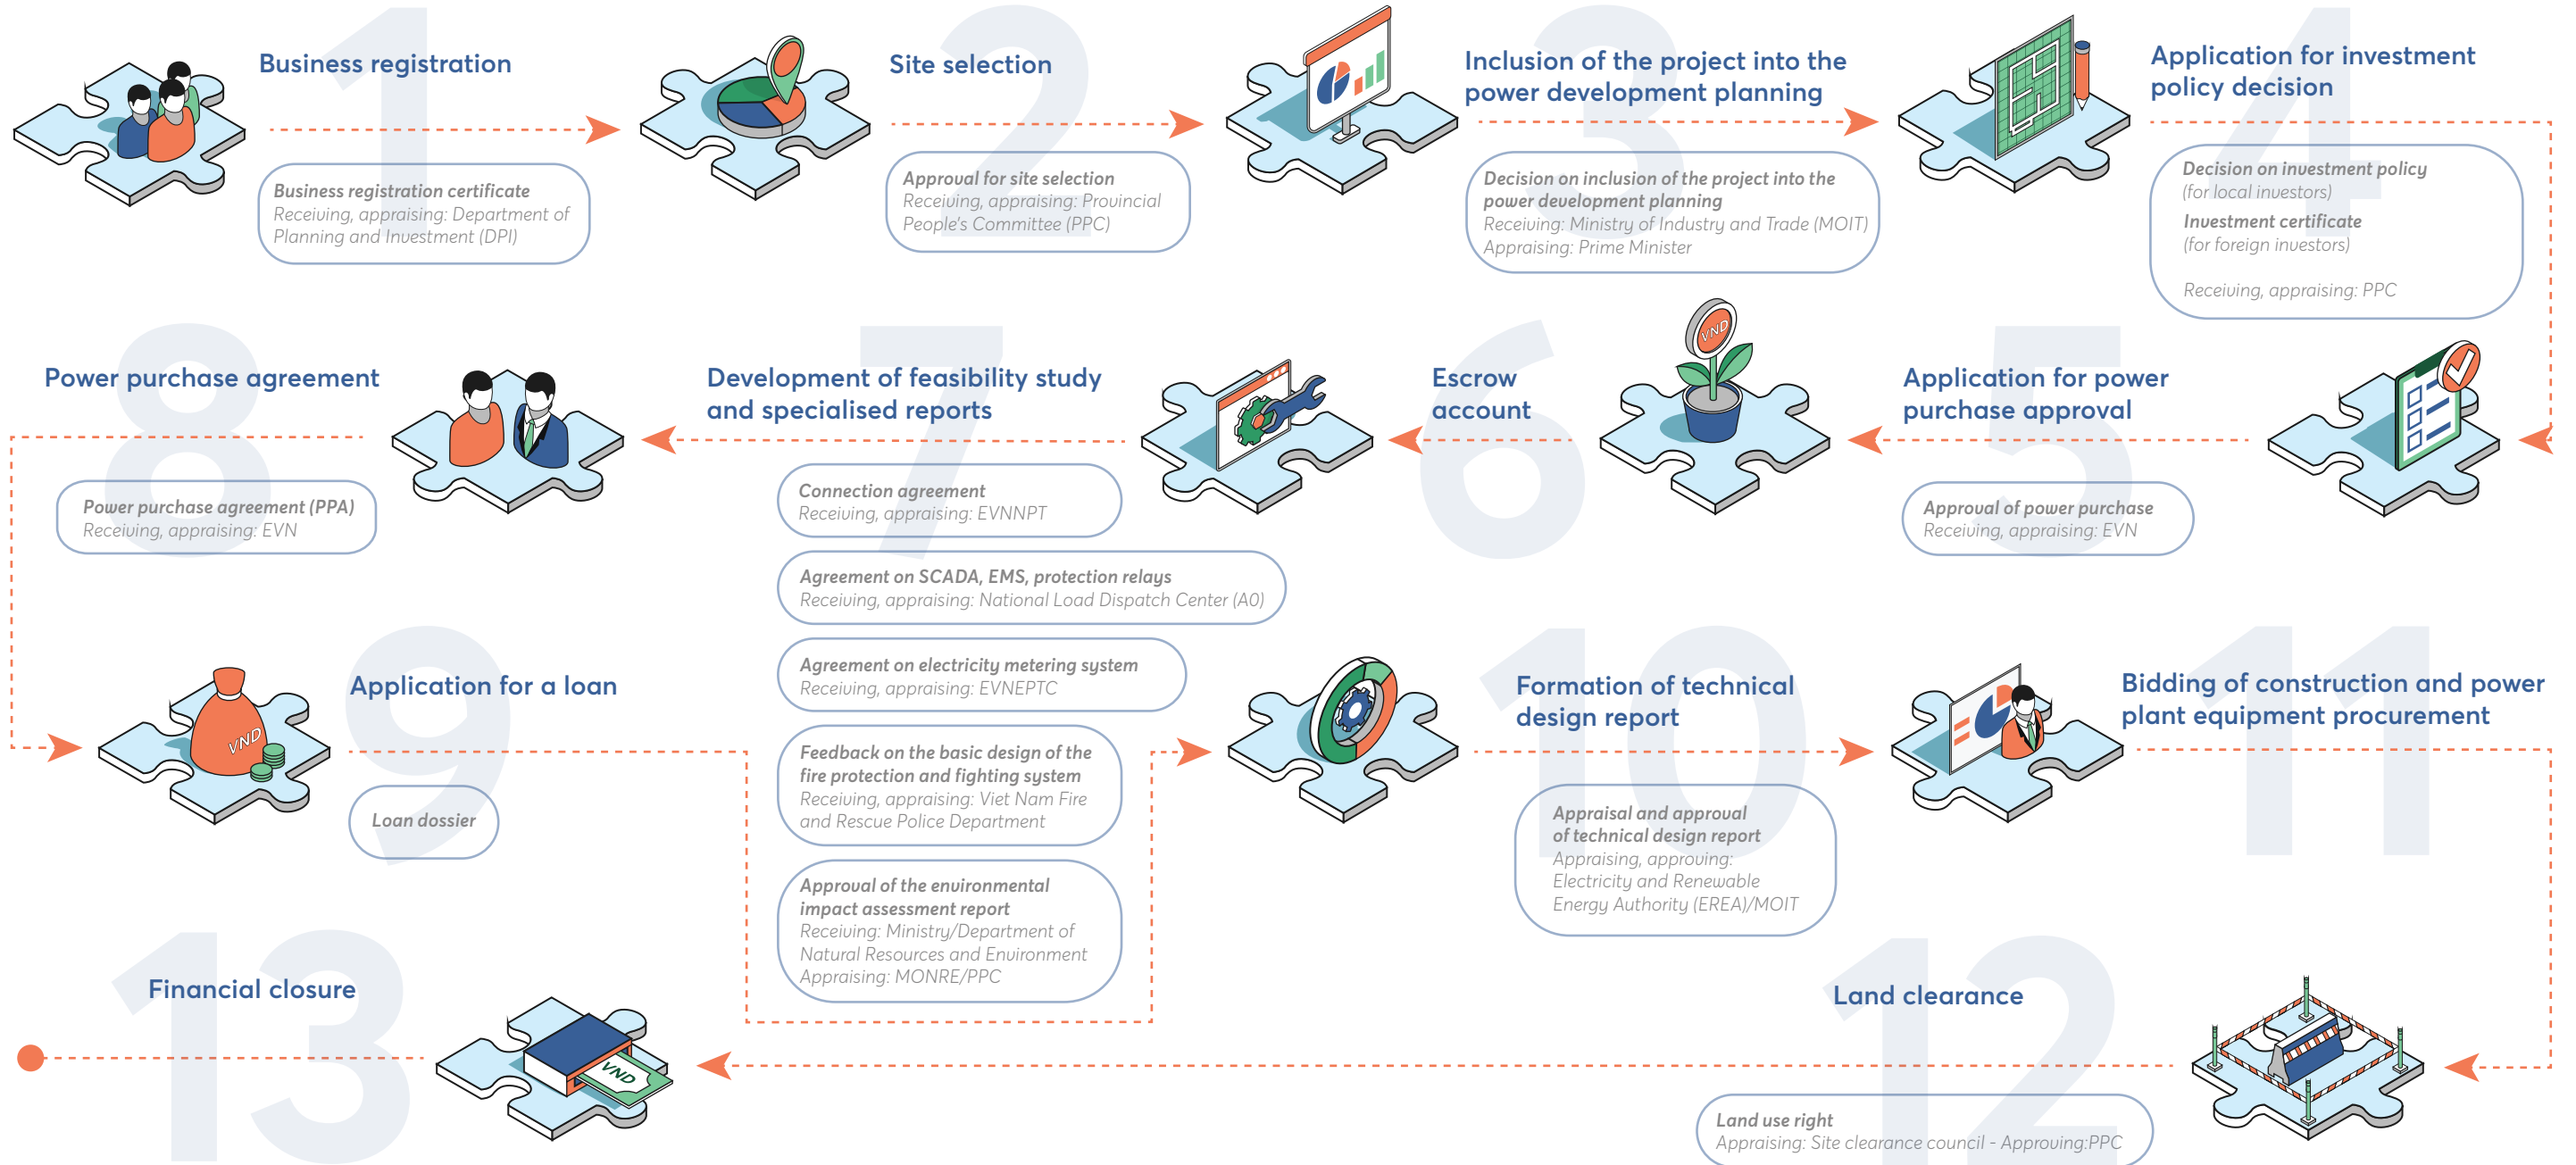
1

Business registration

Business registration certificate
Receiving, appraising: Department of Planning and Investment (DPI)

2

Site selection

Approval for site selection
Receiving, appraising: Provincial People's Committee (PPC)

3

Inclusion of the project into the power development planning

Decision on inclusion of the project into the power development planning
Receiving: Ministry of Industry and Trade (MOIT)
Appraising: Prime Minister

4

Application for investment policy decision

Decision on investment policy
(for local investors)
Investment certificate
(for foreign investors)

Receiving, appraising: PPC

5

Application for power purchase approval

Approval of power purchase
Receiving, appraising: EVN

6

Escrow account

VND

7

Development of feasibility study and specialised reports

Connection agreement
Receiving, appraising: EVNNPT

Agreement on SCADA, EMS, protection relays
Receiving, appraising: National Load Dispatch Center (A0)

Agreement on electricity metering system
Receiving, appraising: EVNEPTC

Feedback on the basic design of the fire protection and fighting system
Receiving, appraising: Viet Nam Fire and Rescue Police Department

Approval of the environmental impact assessment report
Receiving: Ministry/Department of Natural Resources and Environment
Appraising: MONRE/PPC

8

Power purchase agreement

Power purchase agreement (PPA)
Receiving, appraising: EVN

9

Application for a loan

VND

Loan dossier

10

Formation of technical design report

Appraisal and approval of technical design report
Appraising, approving: Electricity and Renewable Energy Authority (EREA)/MOIT

11

Bidding of construction and power plant equipment procurement

12

Land clearance

Land use right
Appraising: Site clearance council - Approving:PPC

13

Financial closure

VND